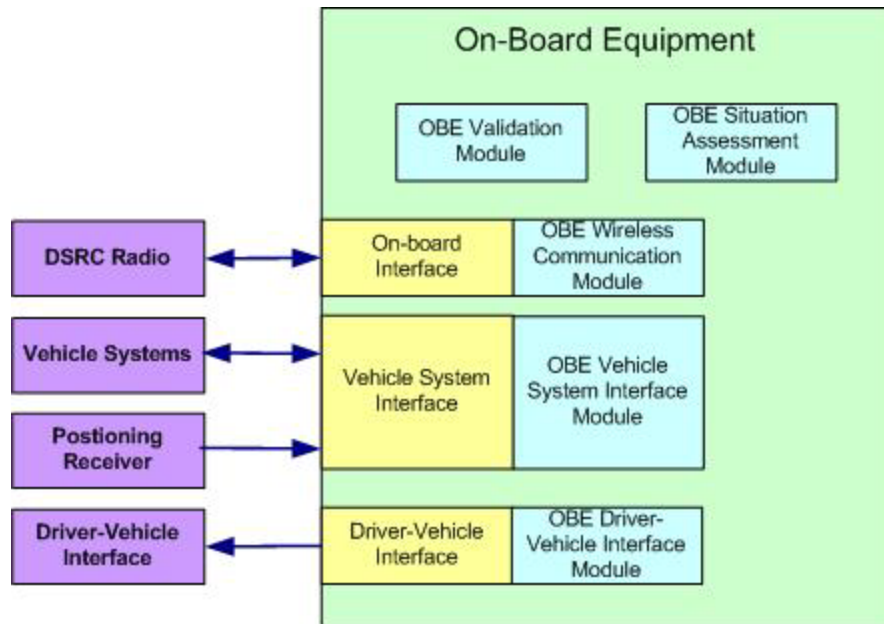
On-Board Equipment

OBE Validation Module

OBE Situation Assessment Module

DSRC Radio

On-board Interface

OBE Wireless Communication Module

Vehicle Systems

Vehicle System Interface

OBE Vehicle System Interface Module

Postioning Receiver

Driver-Vehicle Interface

Driver-Vehicle Interface

OBE Driver-Vehicle Interface Module